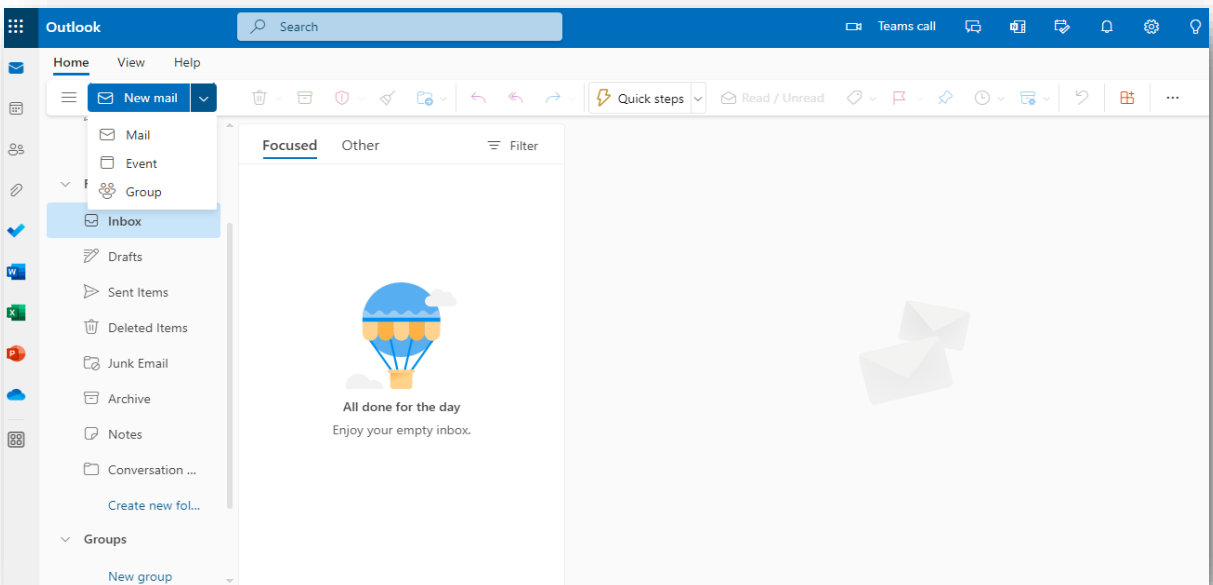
Outlook

Search

Teams call

Home View Help

New mail

Quick steps

Read / Unread

Mail
Event
Group

F

Inbox
Drafts
Sent Items
Deleted Items
Junk Email
Archive
Notes
Conversation ...
Create new fol...

Groups
New group

Focused Other Filter

All done for the day
Enjoy your empty inbox.